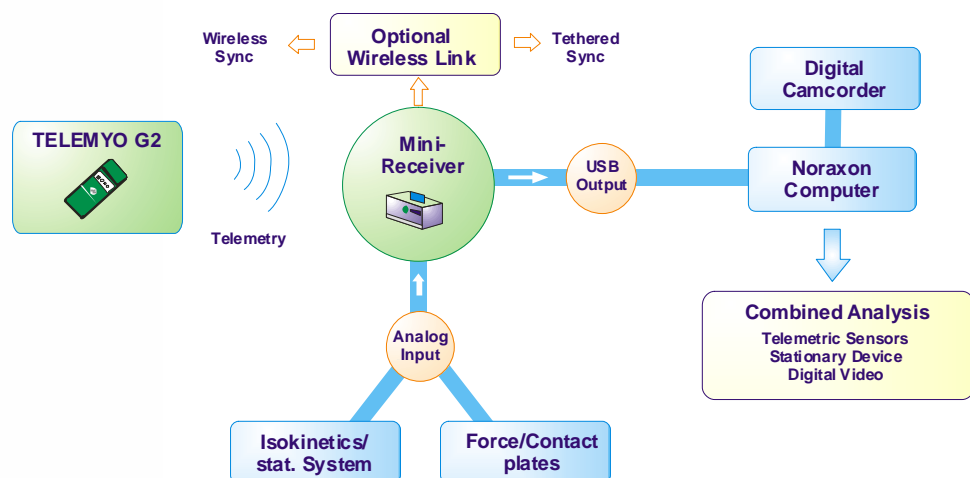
Wireless Sync

Optional Wireless Link

Tethered Sync

Digital Camcorder

TELEMYO G2

Telemetry

Mini-Receiver

USB Output

Noraxon Computer

Combined Analysis
Telemetric Sensors
Stationary Device
Digital Video

Analog Input

Isokinetics/ stat. System

Force/Contact plates